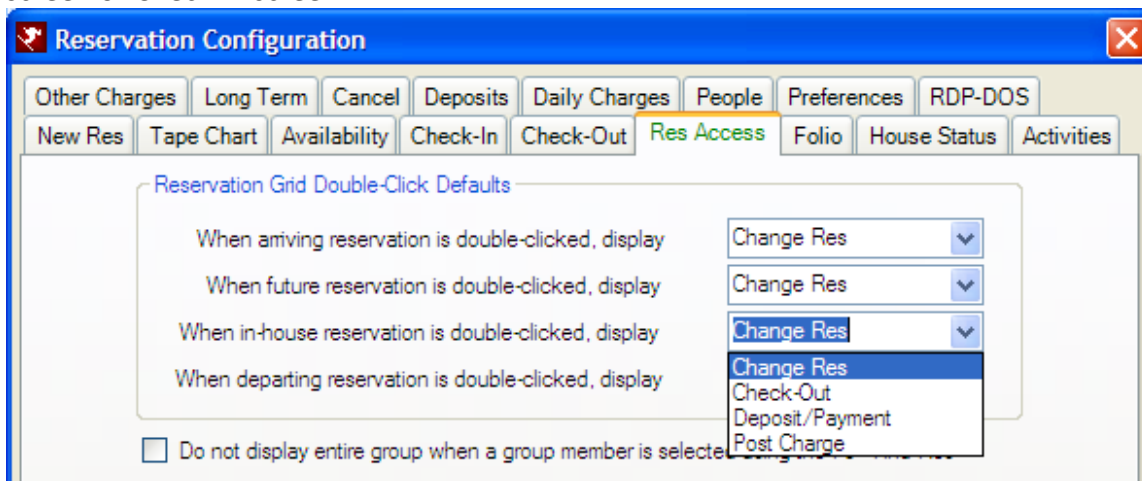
Reservation Configuration

Other Charges | Long Term | Cancel | Deposits | Daily Charges | People | Preferences | RDP-DOS
New Res | Tape Chart | Availability | Check-In | Check-Out | Res Access | Folio | House Status | Activities

Reservation Grid Double-Click Defaults

When arriving reservation is double-clicked, display Change Res

When future reservation is double-clicked, display Change Res

When in-house reservation is double-clicked, display Change Res

When departing reservation is double-clicked, display

Change Res
Check-Out
Deposit/Payment
Post Charge

Do not display entire group when a group member is selec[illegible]